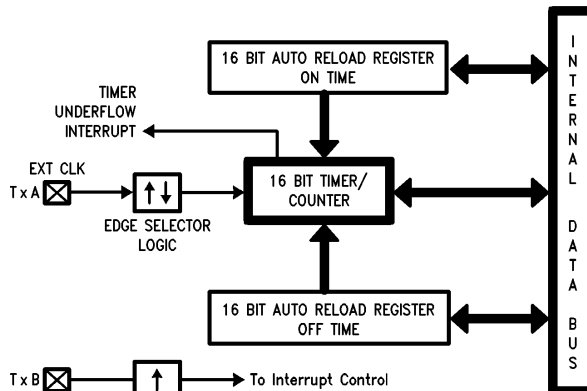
16 BIT AUTO RELOAD REGISTER
ON TIME

TIMER
UNDERFLOW
INTERRUPT

EXT CLK
TxA

EDGE SELECTOR
LOGIC

16 BIT TIMER/
COUNTER

16 BIT AUTO RELOAD REGISTER
OFF TIME

TxB

To Interrupt Control

INTERNAL DATA BUS